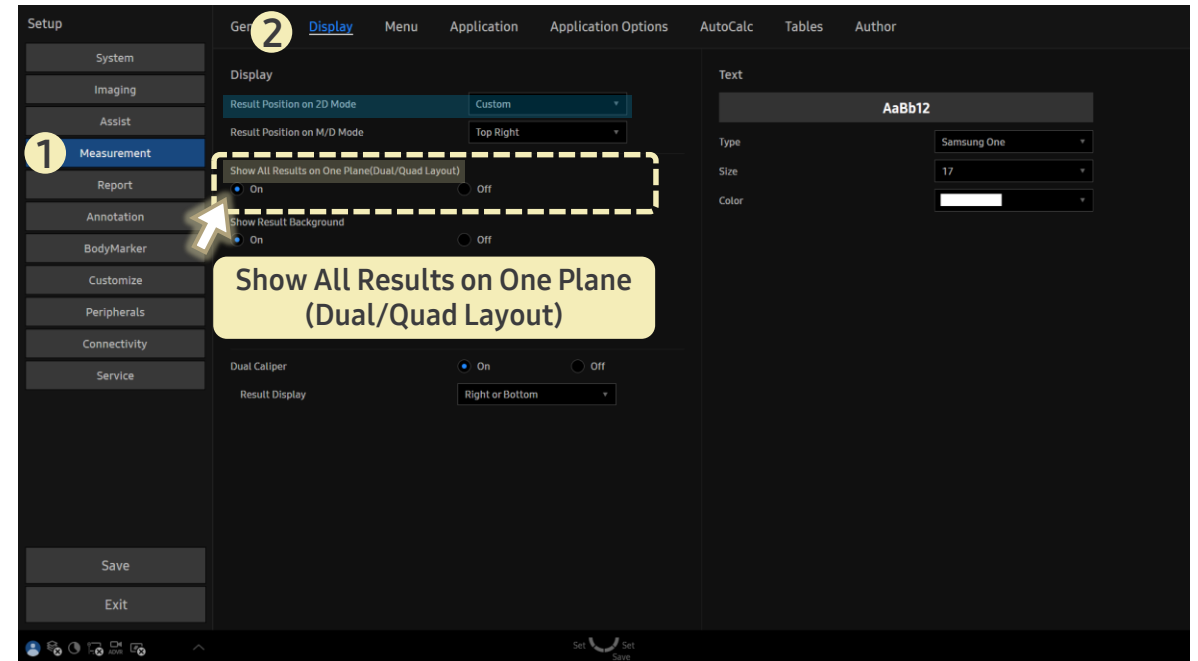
Setup

System
Imaging
Assist
1 Measurement
Report
Annotation
BodyMarker
Customize
Peripherals
Connectivity
Service

Save
Exit

Gen 2 Display Menu Application Application Options AutoCalc Tables Author

Display

Result Position on 2D Mode Custom
Result Position on M/D Mode Top Right

Show All Results on One Plane(Dual/Quad Layout)
On Off

Show Result Background
On Off

Show All Results on One Plane (Dual/Quad Layout)

Dual Caliper On Off
Result Display Right or Bottom

Text

AaBb12

Type Samsung One
Size 17
Color

Set Set
Save